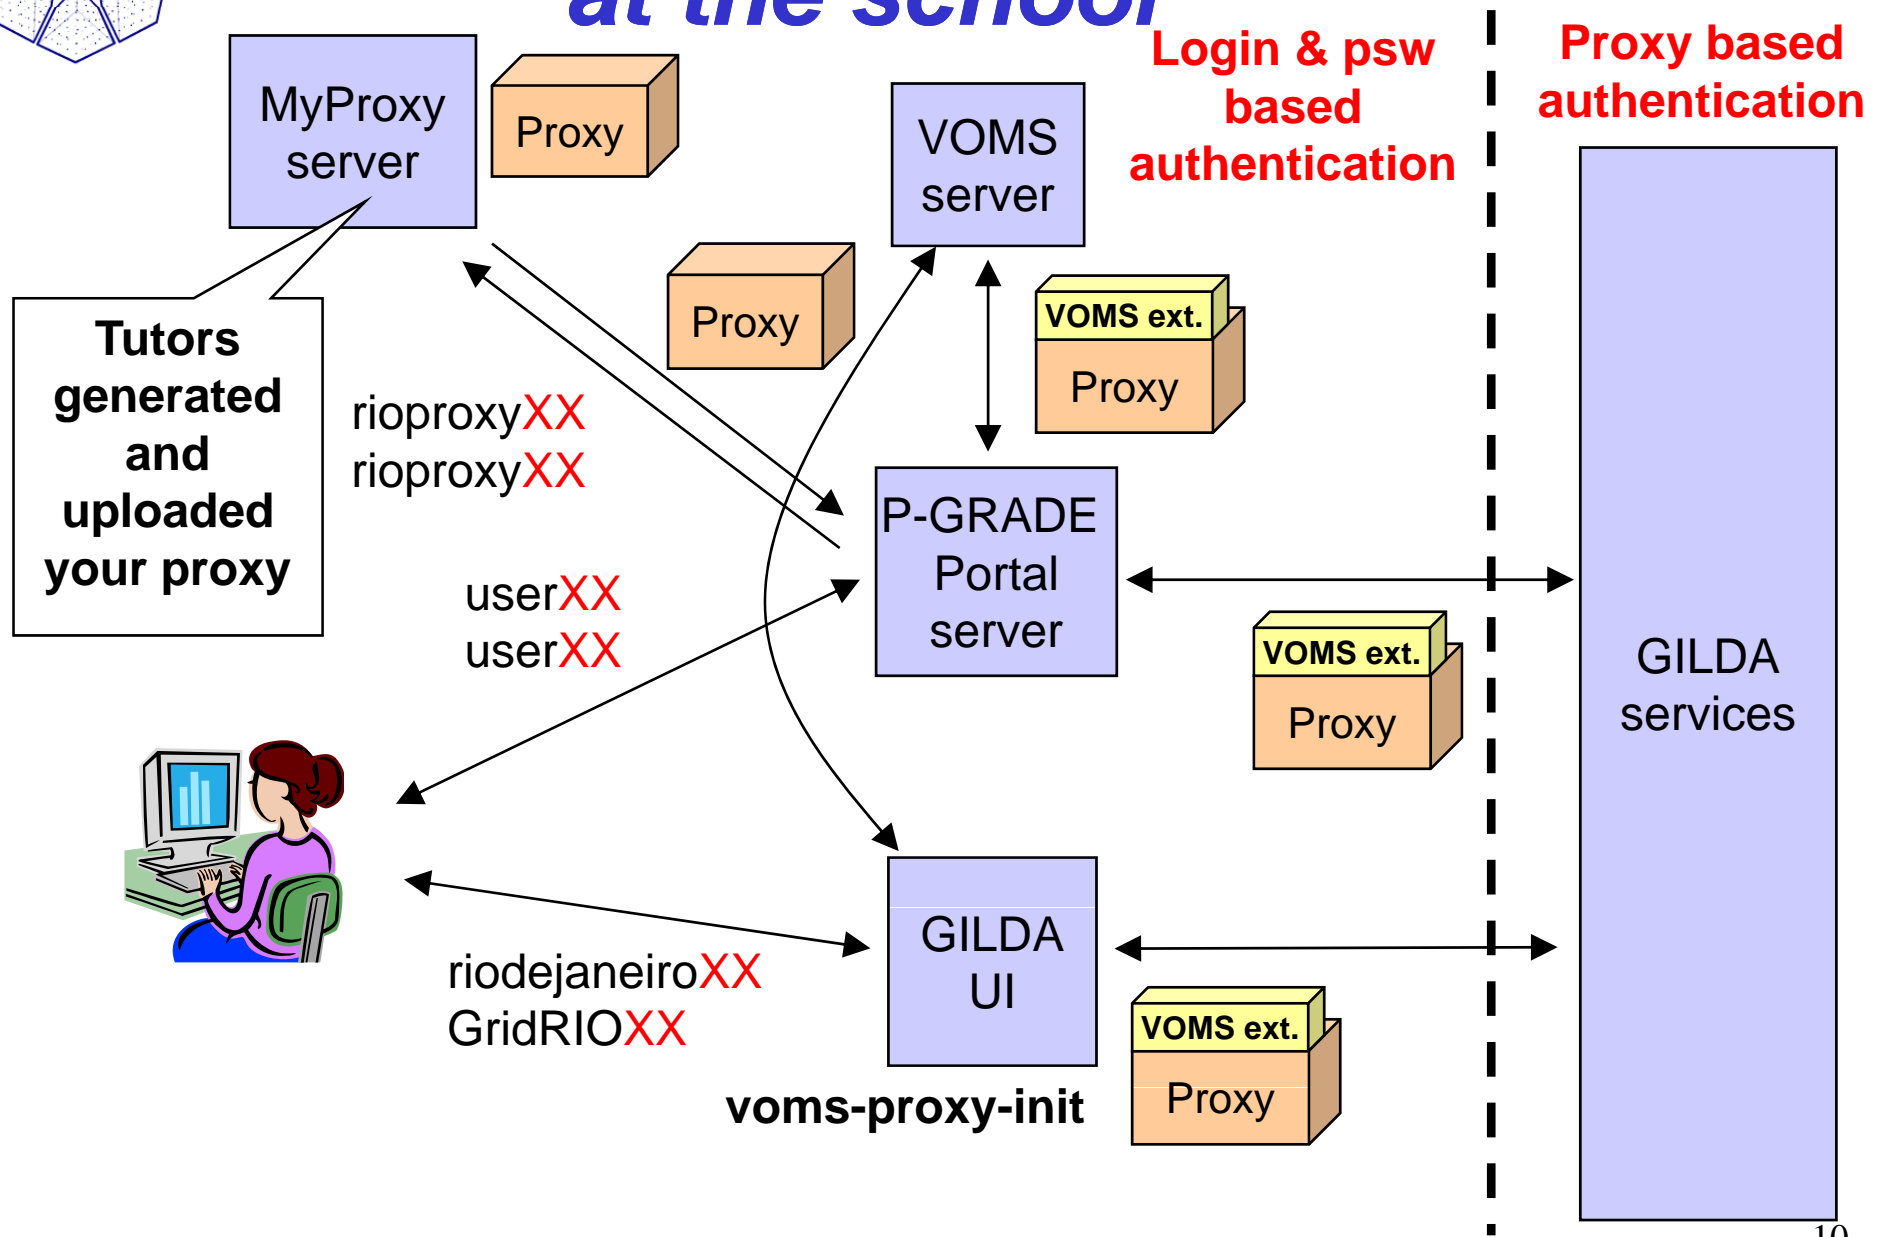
at the school

MyProxy server

Proxy

VOMS server

Login & psw based authentication

Proxy based authentication

Tutors generated and uploaded your proxy

Proxy

VOMS ext.

Proxy

rioproxyXX
rioproxyXX

P-GRADE Portal server

userXX
userXX

VOMS ext.

Proxy

GILDA services

GILDA UI

riodejaneiroXX
GridRIOXX

VOMS ext.

Proxy

voms-proxy-init

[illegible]